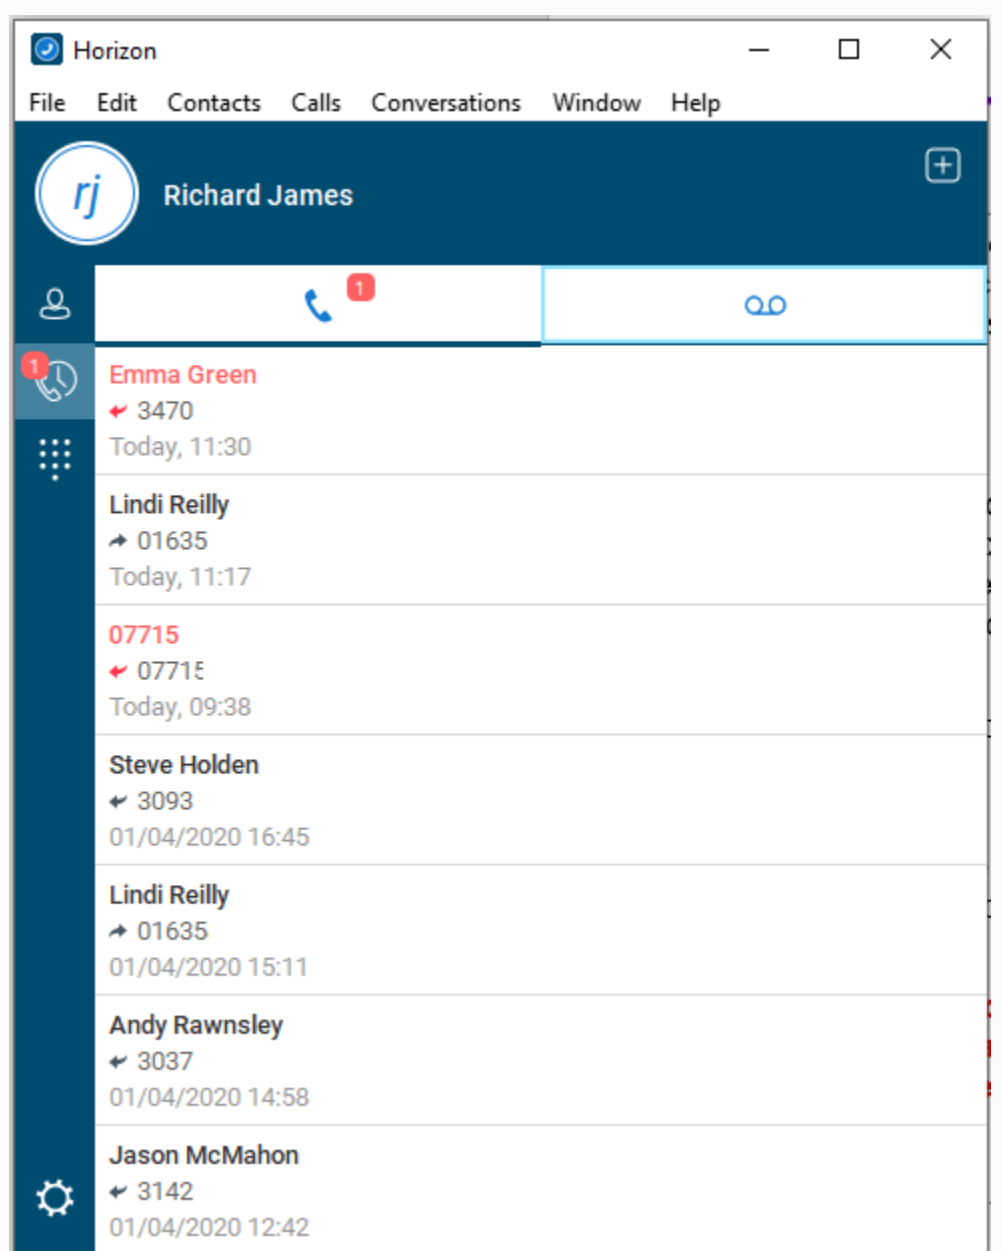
Horizon

File Edit Contacts Calls Conversations Window Help

rj

Richard James

1

1

Emma Green
3470
Today, 11:30

Lindi Reilly
01635
Today, 11:17

07715
07715
Today, 09:38

Steve Holden
3093
01/04/2020 16:45

Lindi Reilly
01635
01/04/2020 15:11

Andy Rawnsley
3037
01/04/2020 14:58

Jason McMahon
3142
01/04/2020 12:42